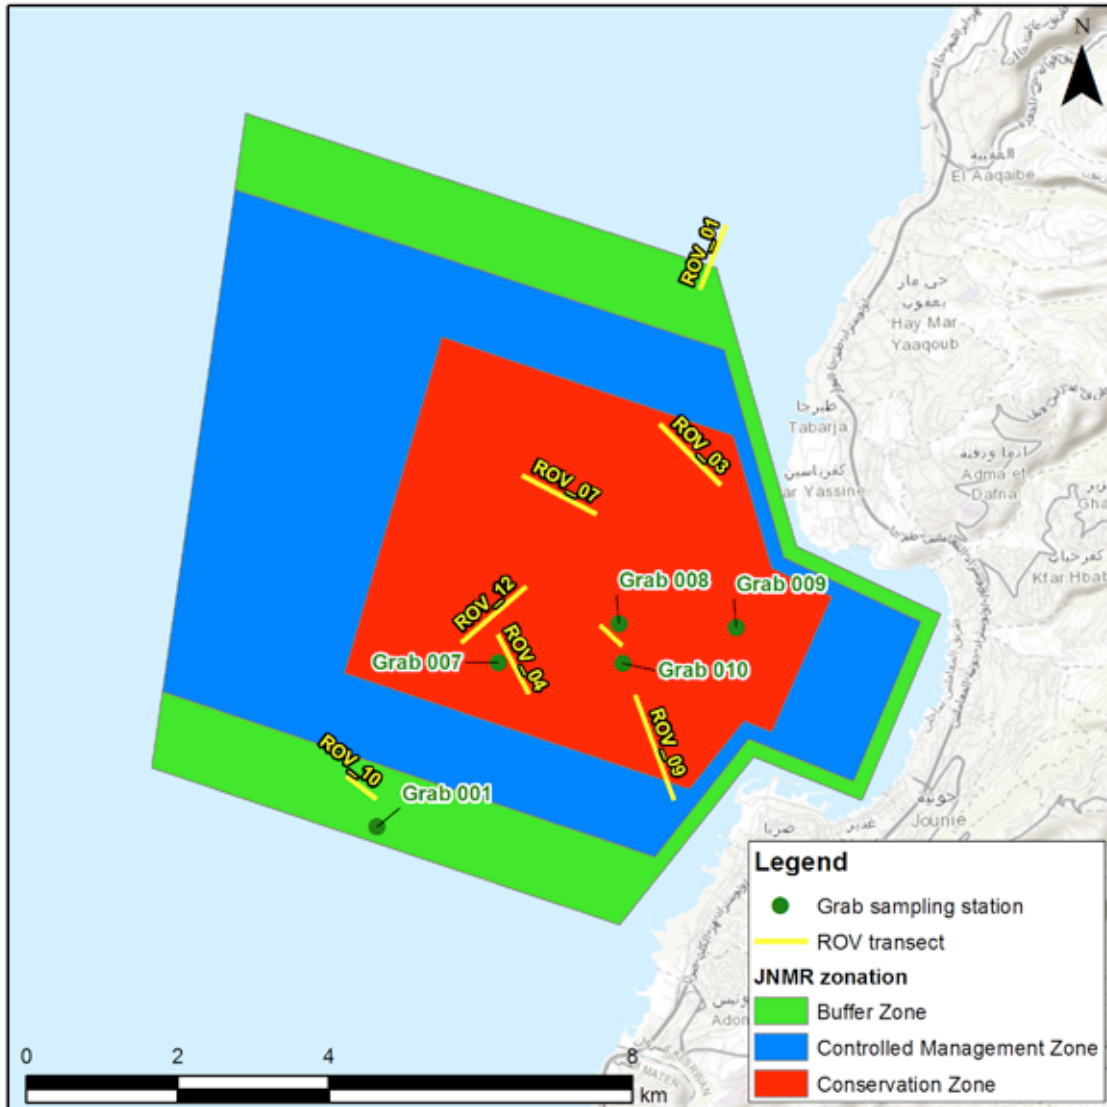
N

El Aaqaibe
Hay Mar Yaaqoub
Tabarja
Adma et Dafna
Kfar Hbab
Jounie

ROV_01
ROV_03
ROV_07
ROV_12
ROV_04
ROV_09
ROV_10
Grab 008
Grab 009
Grab 007
Grab 010
Grab 001

Legend
Grab sampling station
ROV transect
JNMR zonation
Buffer Zone
Controlled Management Zone
Conservation Zone

0 2 4 8
km